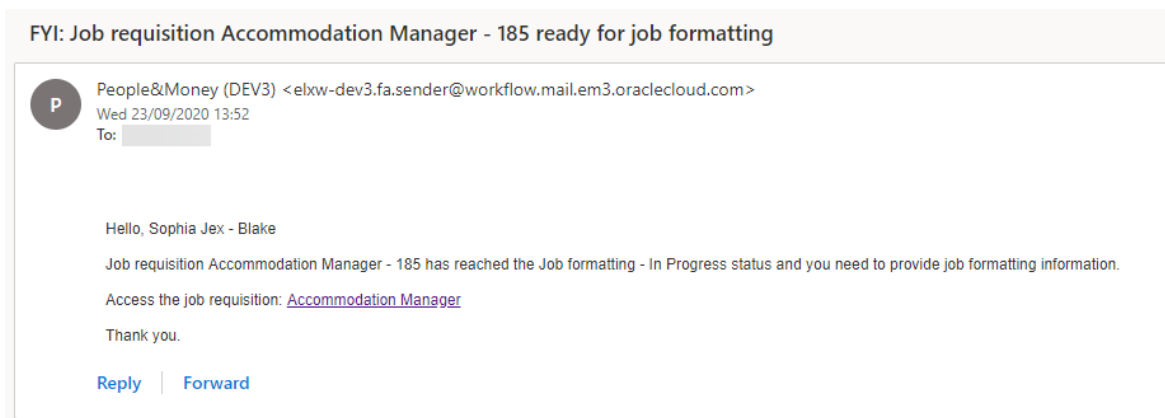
FYI: Job requisition Accommodation Manager - 185 ready for job formatting

P

People&Money (DEV3) <elxw-dev3.fa.sender@workflow.mail.em3.oraclecloud.com>
Wed 23/09/2020 13:52
To:

Hello, Sophia Jex - Blake

Job requisition Accommodation Manager - 185 has reached the Job formatting - In Progress status and you need to provide job formatting information.

Access the job requisition: Accommodation Manager

Thank you.

Reply | Forward